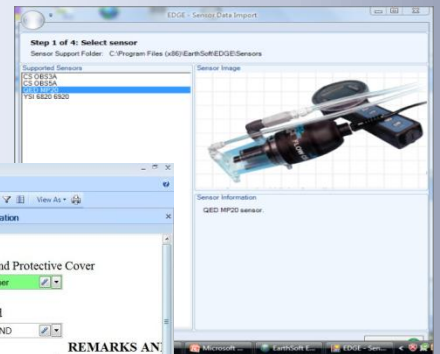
EDGE - Sensor Data Import

Step 1 of 4: Select sensor

Sensor Support Folder: C:\Program Files (x86)\EarthSoft\EDGE\Sensors

Supported Sensors

CS OBS3A
CS OBS5A
QED MP20
YSI 6820 6920

Sensor Image

Sensor Information

QED MP20 sensor.

View As

ation

nd Protective Cover

her

l

ND

REMARKS AN

Microsoft ...

EarthSoft E...

EDGE - Sen...